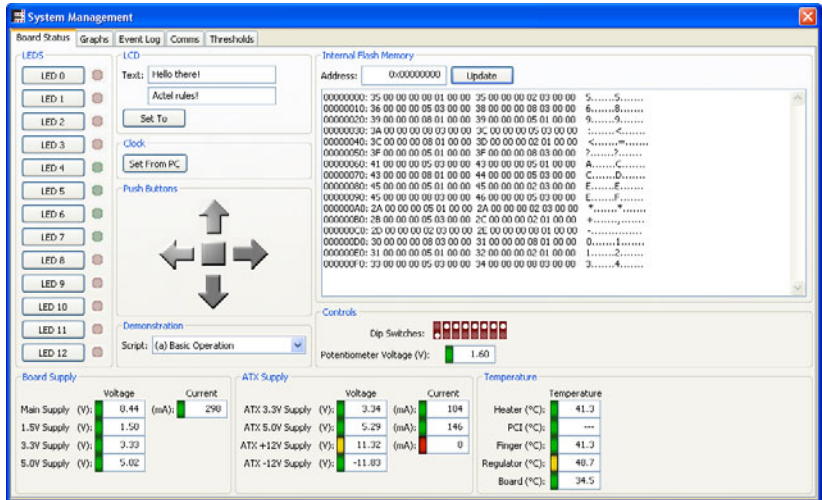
System Management

Board Status | Graphs | Event Log | Comms | Thresholds

LEDS
LED 0
LED 1
LED 2
LED 3
LED 4
LED 5
LED 6
LED 7
LED 8
LED 9
LED 10
LED 11
LED 12

LCD
Text: Hello there!
Actel rules!
Set To

Clock
Set From PC

Push Buttons

Demonstration
Script: (a) Basic Operation

Internal Flash Memory
Address: 0x00000000 Update

00000000: 35 00 00 00 00 01 00 00 35 00 00 00 02 03 00 00 5.......5.......
00000010: 36 00 00 00 05 03 00 00 38 00 00 00 08 03 00 00 6.......8.......
00000020: 39 00 00 00 08 01 00 00 39 00 00 00 05 01 00 00 9.......9.......
00000030: 3A 00 00 00 08 03 00 00 3C 00 00 00 05 03 00 00 :.......<.......
00000040: 3C 00 00 00 08 01 00 00 3D 00 00 00 02 01 00 00 <.......=.......
00000050: 3F 00 00 00 05 01 00 00 3F 00 00 00 08 03 00 00 ?.......?.......
00000060: 41 00 00 00 05 03 00 00 43 00 00 00 05 01 00 00 A.......C.......
00000070: 43 00 00 00 08 01 00 00 44 00 00 00 05 03 00 00 C.......D.......
00000080: 45 00 00 00 05 01 00 00 45 00 00 00 02 03 00 00 E.......E.......
00000090: 45 00 00 00 08 03 00 00 46 00 00 00 05 03 00 00 E.......F.......
000000A0: 2A 00 00 00 05 01 00 00 2A 00 00 00 02 03 00 00 *.......*.......
000000B0: 28 00 00 00 05 03 00 00 2C 00 00 00 02 01 00 00 +.......,.......
000000C0: 2D 00 00 00 02 03 00 00 2E 00 00 00 00 01 00 00 -...............
000000D0: 30 00 00 00 08 03 00 00 31 00 00 00 08 01 00 00 0.......1.......
000000E0: 31 00 00 00 05 01 00 00 32 00 00 00 02 01 00 00 1.......2.......
000000F0: 33 00 00 00 05 03 00 00 34 00 00 00 00 03 00 00 3.......4.......

Controls
Dip Switches:
Potentiometer Voltage (V): 1.60

Board Supply
| | Voltage | | Current |
|---|---|---|---|
| Main Supply (V): | 0.44 | (mA): | 290 |
| 1.5V Supply (V): | 1.50 | | |
| 3.3V Supply (V): | 3.33 | | |
| 5.0V Supply (V): | 5.02 | | |

ATX Supply
| | Voltage | | Current |
|---|---|---|---|
| ATX 3.3V Supply (V): | 3.34 | (mA): | 104 |
| ATX 5.0V Supply (V): | 5.29 | (mA): | 146 |
| ATX +12V Supply (V): | 11.32 | (mA): | 0 |
| ATX -12V Supply (V): | -11.83 | | |

Temperature
| | Temperature |
|---|---|
| Heater (°C): | 41.3 |
| PCI (°C): | --- |
| Finger (°C): | 41.3 |
| Regulator (°C): | 48.7 |
| Board (°C): | 34.5 |